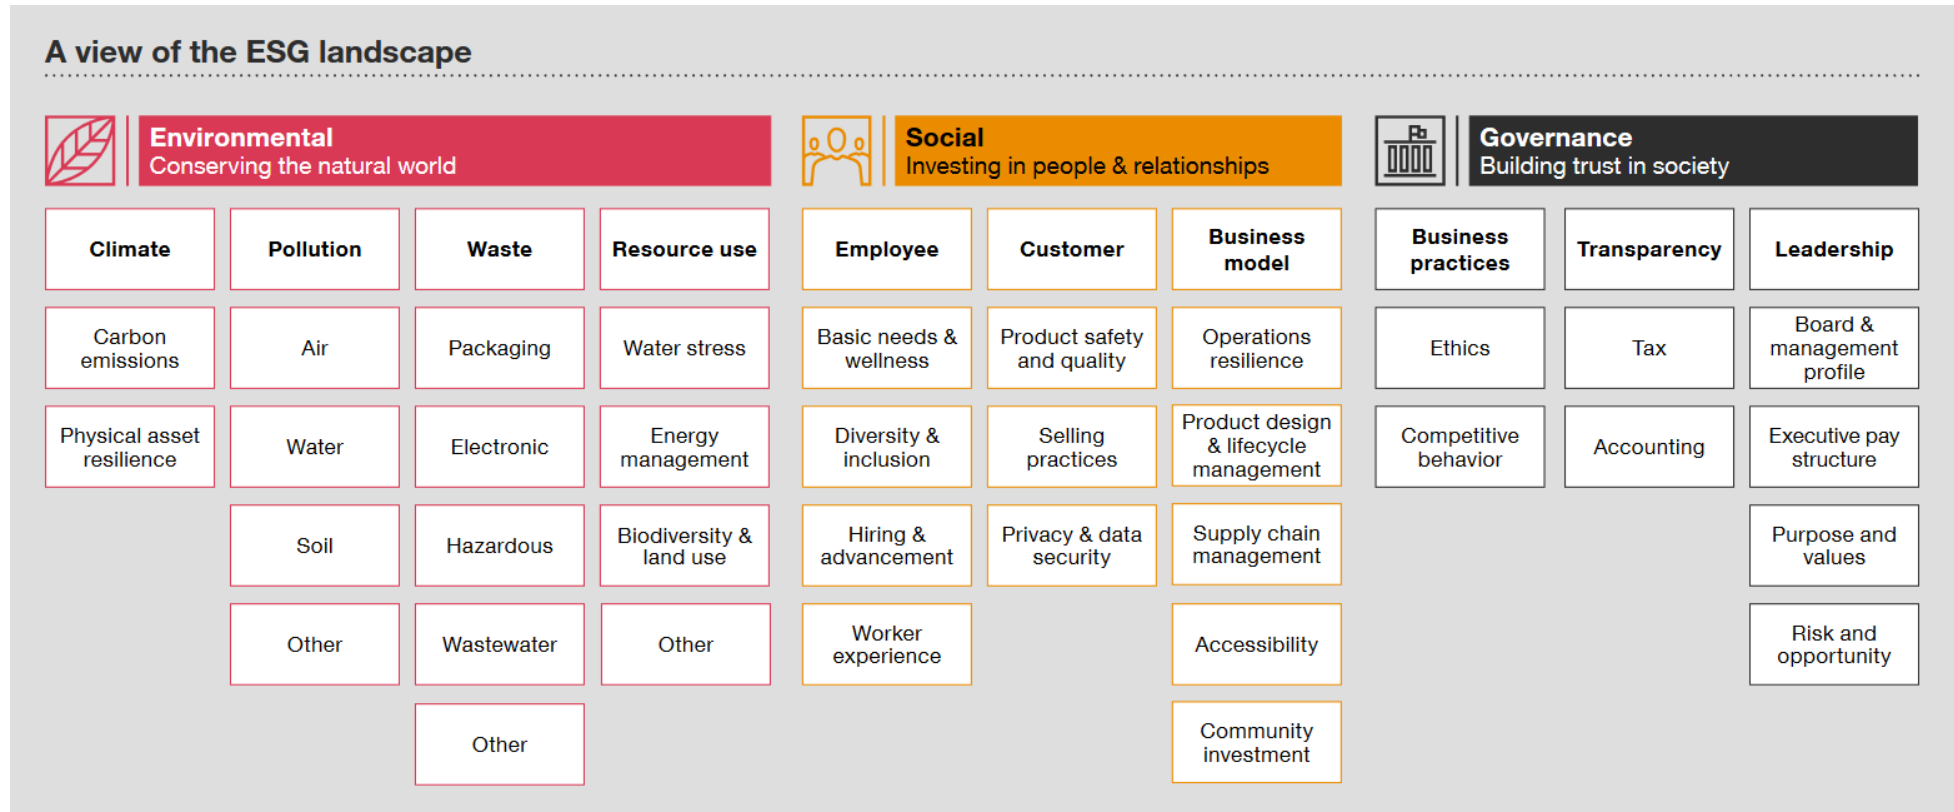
A view of the ESG landscape

Environmental
Conserving the natural world

Climate
Carbon emissions
Physical asset resilience

Pollution
Air
Water
Soil
Other

Waste
Packaging
Electronic
Hazardous
Wastewater
Other

Resource use
Water stress
Energy management
Biodiversity & land use
Other

Social
Investing in people & relationships

Employee
Basic needs & wellness
Diversity & inclusion
Hiring & advancement
Worker experience

Customer
Product safety and quality
Selling practices
Privacy & data security

Business model
Operations resilience
Product design & lifecycle management
Supply chain management
Accessibility
Community investment

Governance
Building trust in society

Business practices
Ethics
Competitive behavior

Transparency
Tax
Accounting

Leadership
Board & management profile
Executive pay structure
Purpose and values
Risk and opportunity